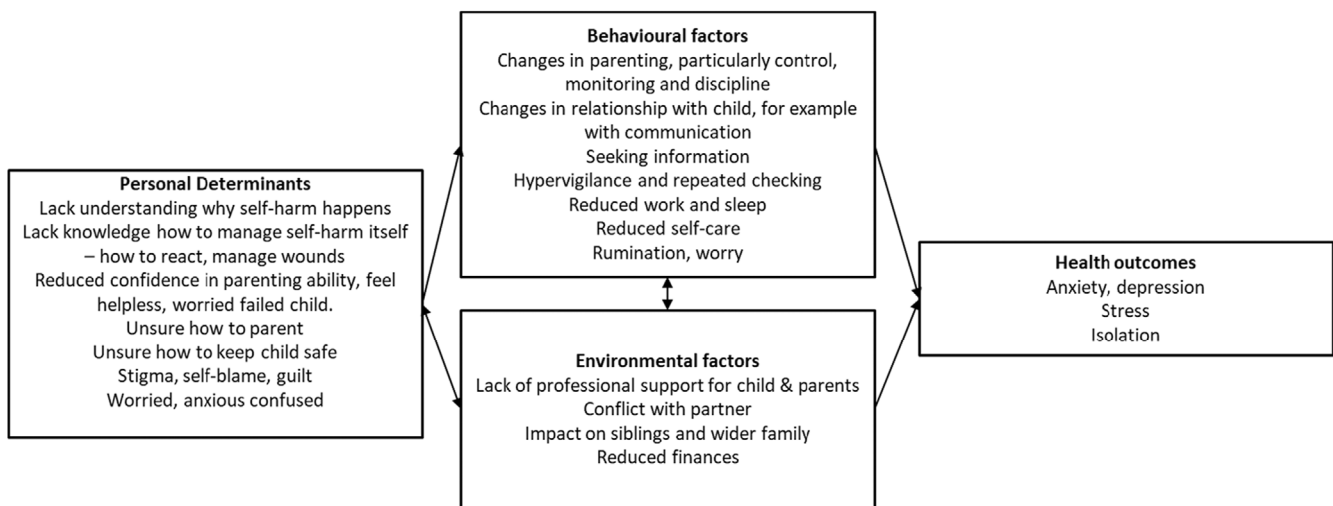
Personal Determinants
Lack understanding why self-harm happens
Lack knowledge how to manage self-harm itself – how to react, manage wounds
Reduced confidence in parenting ability, feel helpless, worried failed child.
Unsure how to parent
Unsure how to keep child safe
Stigma, self-blame, guilt
Worried, anxious confused

Behavioural factors
Changes in parenting, particularly control, monitoring and discipline
Changes in relationship with child, for example with communication
Seeking information
Hypervigilance and repeated checking
Reduced work and sleep
Reduced self-care
Rumination, worry

Environmental factors
Lack of professional support for child & parents
Conflict with partner
Impact on siblings and wider family
Reduced finances

Health outcomes
Anxiety, depression
Stress
Isolation